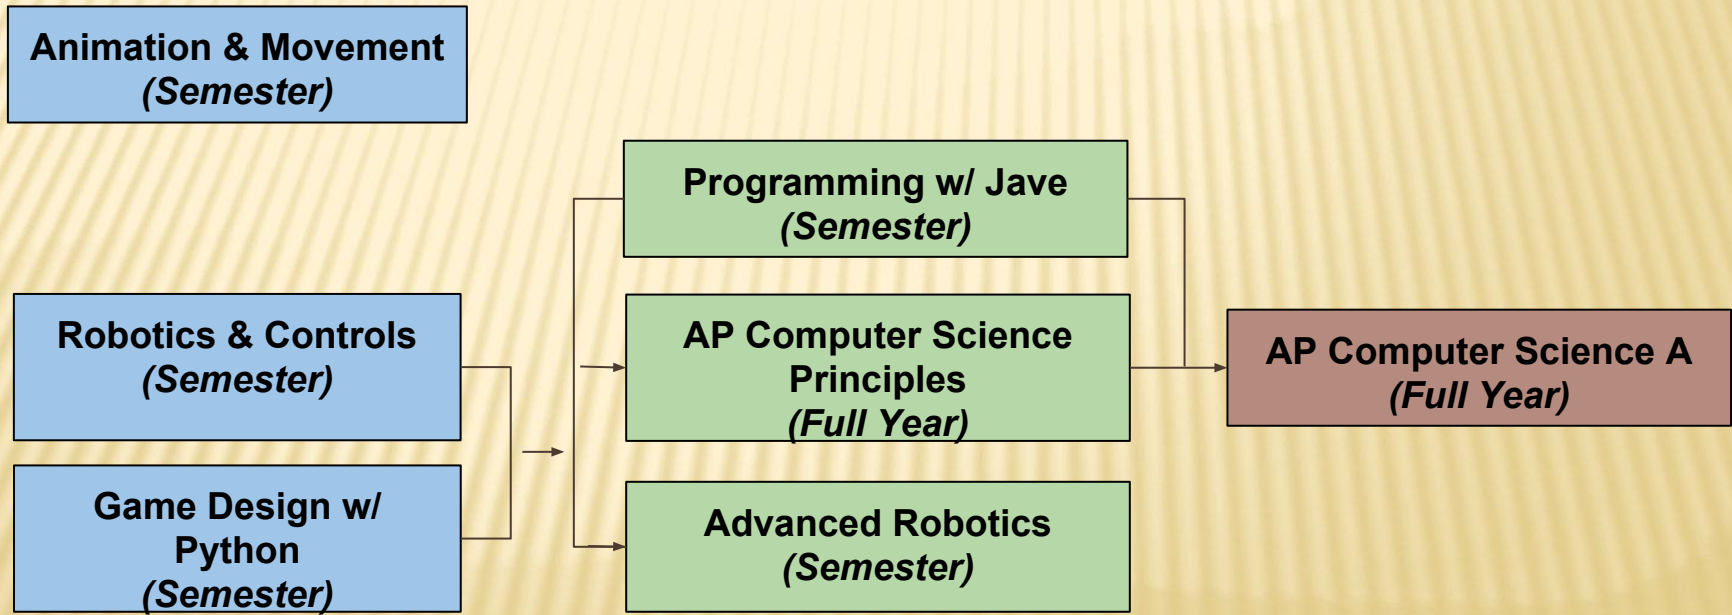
Animation & Movement
(Semester)

Robotics & Controls
(Semester)

Game Design w/ Python
(Semester)

Programming w/ Jave
(Semester)

AP Computer Science Principles
(Full Year)

Advanced Robotics
(Semester)

AP Computer Science A
(Full Year)